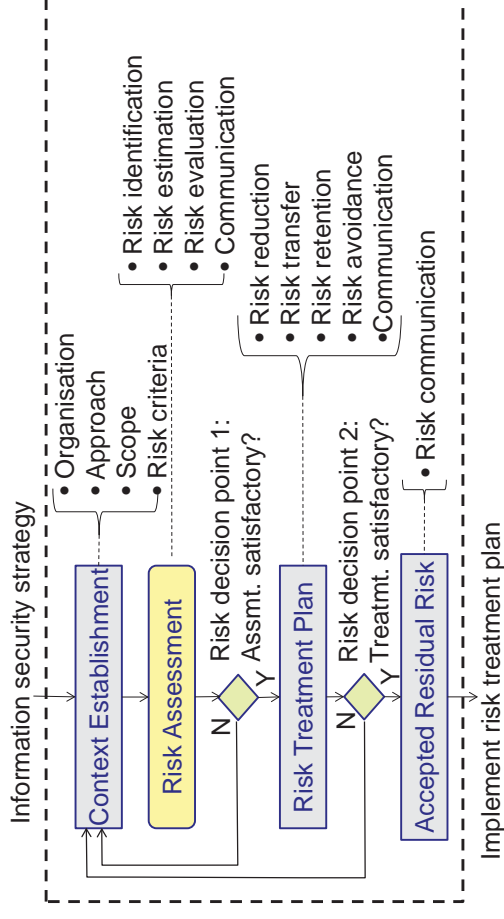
Information security strategy

Context Establishment

• Organisation
• Approach
• Scope
• Risk criteria

Risk Assessment

• Risk identification
• Risk estimation
• Risk evaluation
• Communication

Risk decision point 1: Assmt. satisfactory?

N

Y

Risk Treatment Plan

• Risk reduction
• Risk transfer
• Risk retention
• Risk avoidance
• Communication

Risk decision point 2: Treatmt. satisfactory?

N

Y

Accepted Residual Risk

• Risk communication

Implement risk treatment plan